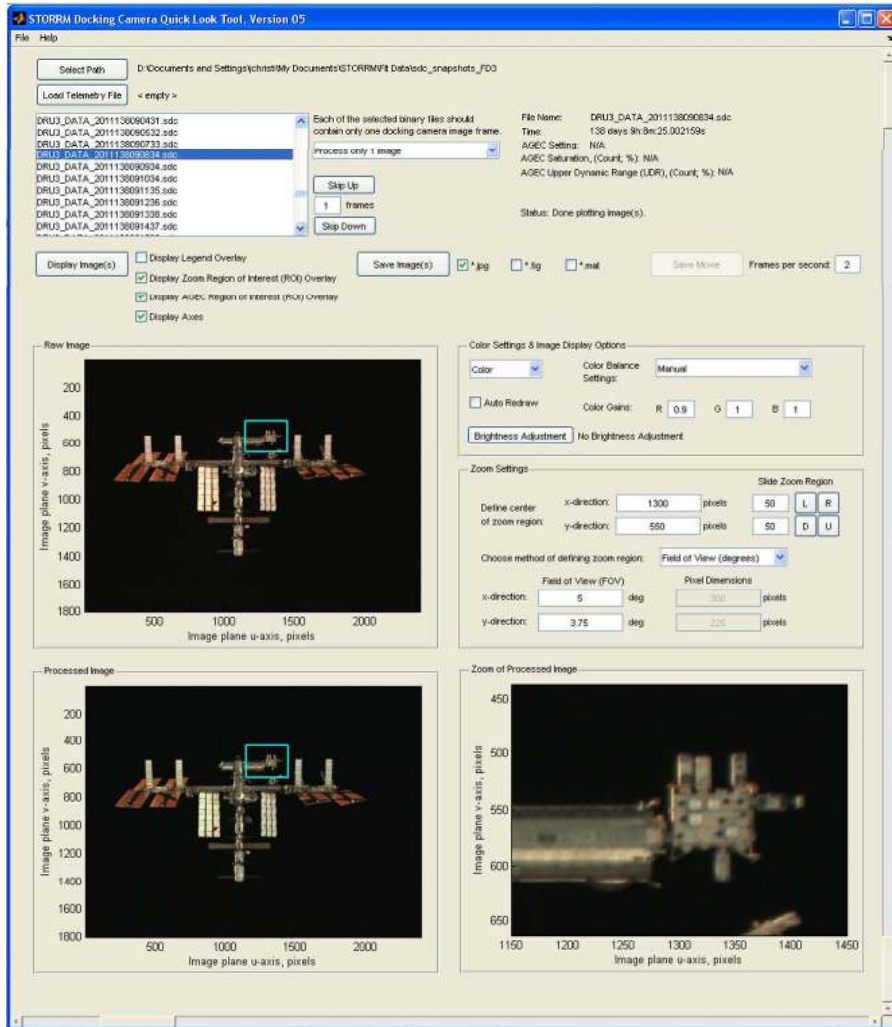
STORRM Docking Camera Quick Look Tool, Version 05

File Help

Select Path D:\Documents and Settings\christi\My Documents\STORRM\Fit Data\sdc_snapshots_FD3

Load Telemetry File < empty >

DRU3_DATA_2011138090431.sdc
DRU3_DATA_2011138090532.sdc
DRU3_DATA_2011138090733.sdc
DRU3_DATA_2011138090834.sdc
DRU3_DATA_2011138090834.sdc
DRU3_DATA_2011138091034.sdc
DRU3_DATA_2011138091135.sdc
DRU3_DATA_2011138091236.sdc
DRU3_DATA_2011138091338.sdc
DRU3_DATA_2011138091437.sdc

Each of the selected binary files should contain only one docking camera image frame.

Process only 1 image

Skip Up
1 frames
Skip Down

File Name: DRU3_DATA_2011138090834.sdc
Time: 138 days 9h:8m:25.002159s
AGEC Setting: N/A
AGEC Saturation, (Count; %): N/A
AGEC Upper Dynamic Range (UDR), (Count; %): N/A

Status: Done plotting image(s).

Display Image(s)
Display Legend Overlay
Display Zoom Region of Interest (ROI) Overlay
Display AGEC Region of Interest (ROI) Overlay
Display Axes

Save Image(s) *.jpg *.fig *.mat Save Movie Frames per second: 2

Raw Image

200 400 600 800 1000 1200 1400 1600 1800
Image plane v-axis, pixels
500 1000 1500 2000
Image plane u-axis, pixels

Color Settings & Image Display Options
Color
Color Balance Settings: Manual
Auto Redraw
Color Gains: R 0.9 G 1 B 1
Brightness Adjustment No Brightness Adjustment

Zoom Settings
Slide Zoom Region
Define center of zoom region:
x-direction: 1300 pixels 50 L R
y-direction: 550 pixels 50 D U
Choose method of defining zoom region: Field of View (degrees)
Field of View (FOV) Pixel Dimensions
x-direction: 5 deg 300 pixels
y-direction: 3.75 deg 225 pixels

Processed Image

200 400 600 800 1000 1200 1400 1600 1800
Image plane v-axis, pixels
500 1000 1500 2000
Image plane u-axis, pixels

Zoom of Processed Image

450 500 550 600 650
Image plane v-axis, pixels
1150 1200 1250 1300 1350 1400 1450
Image plane u-axis, pixels